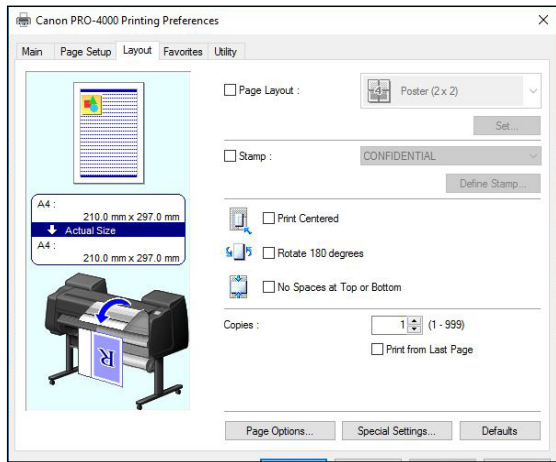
Canon PRO-4000 Printing Preferences

×

Main | Page Setup | Layout | Favorites | Utility

A4 :
210.0 mm x 297.0 mm
Actual Size
A4 :
210.0 mm x 297.0 mm

R

Page Layout :
Poster (2 x 2)
Set...

Stamp :
CONFIDENTIAL
Define Stamp...

Print Centered

Rotate 180 degrees

No Spaces at Top or Bottom

Copies :
1
(1 - 999)
Print from Last Page

Page Options...
Special Settings...
Defaults